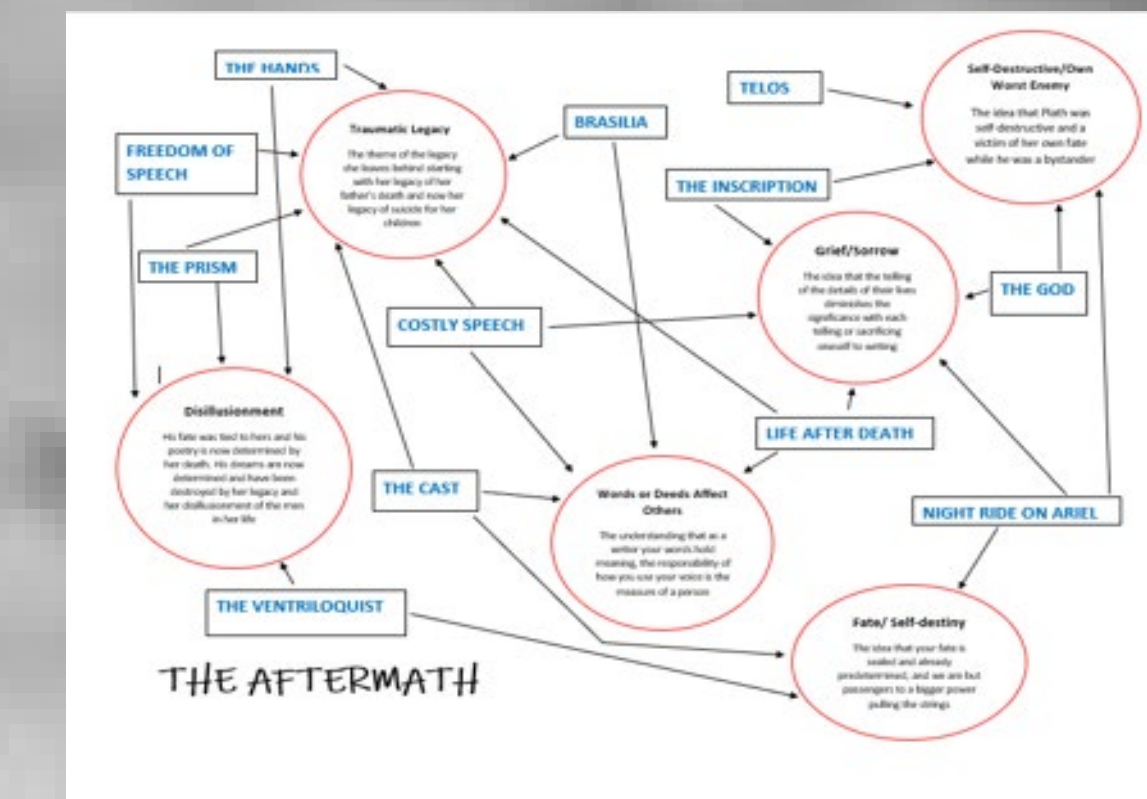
THE HANDS

TELOS

Self-Destructive/Own Worst Enemy

The idea that Plath was self-destructive and a victim of her own fate while he was a bystander

BRASILIA

Traumatic Legacy

The theme of the legacy she leaves behind starting with her legacy of her father's death and now her legacy of suicide for her children

FREEDOM OF SPEECH

THE INSCRIPTION

Grief/Sorrow

The idea that the telling of the details of their lives diminishes the significance with each telling or sacrificing oneself to writing

THE PRISM

THE GOD

COSTLY SPEECH

Disillusionment

His fate was tied to hers and his poetry is now determined by her death. His dreams are now determined and have been destroyed by her legacy and her disillusionment of the men in her life

LIFE AFTER DEATH

THE CAST

Words or Deeds Affect Others

The understanding that as a writer your words hold meaning, the responsibility of how you use your voice is the measure of a person

NIGHT RIDE ON ARIEL

THE VENTRILOQUIST

Fate/ Self-destiny

The idea that your fate is sealed and already predetermined, and we are but passengers to a bigger power pulling the strings

THE AFTERMATH